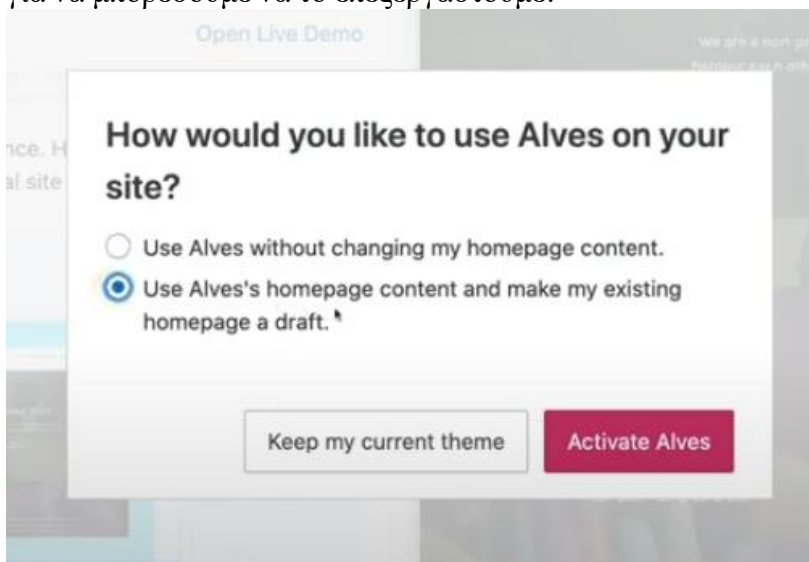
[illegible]

Open Live Demo

We are a non-p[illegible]

nce. H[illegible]

al site

How would you like to use Alves on your site?

Use Alves without changing my homepage content.

Use Alves's homepage content and make my existing homepage a draft.

Keep my current theme

Activate Alves